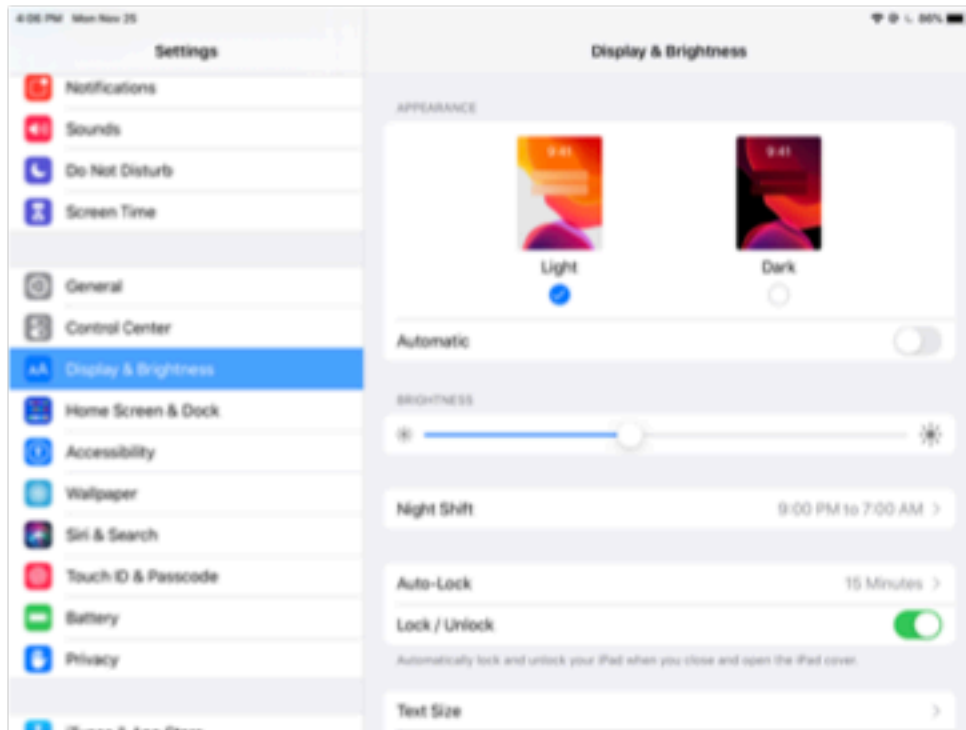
4:06 PM Mon Nov 25

86%

Settings

Notifications

Sounds

Do Not Disturb

Screen Time

General

Control Center

Display & Brightness

Home Screen & Dock

Accessibility

Wallpaper

Siri & Search

Touch ID & Passcode

Battery

Privacy

iTunes & App Store

Display & Brightness

APPEARANCE

9:41

Light

9:41

Dark

Automatic

BRIGHTNESS

Night Shift

9:00 PM to 7:00 AM

Auto-Lock

15 Minutes

Lock / Unlock

Automatically lock and unlock your iPad when you close and open the iPad cover.

Text Size